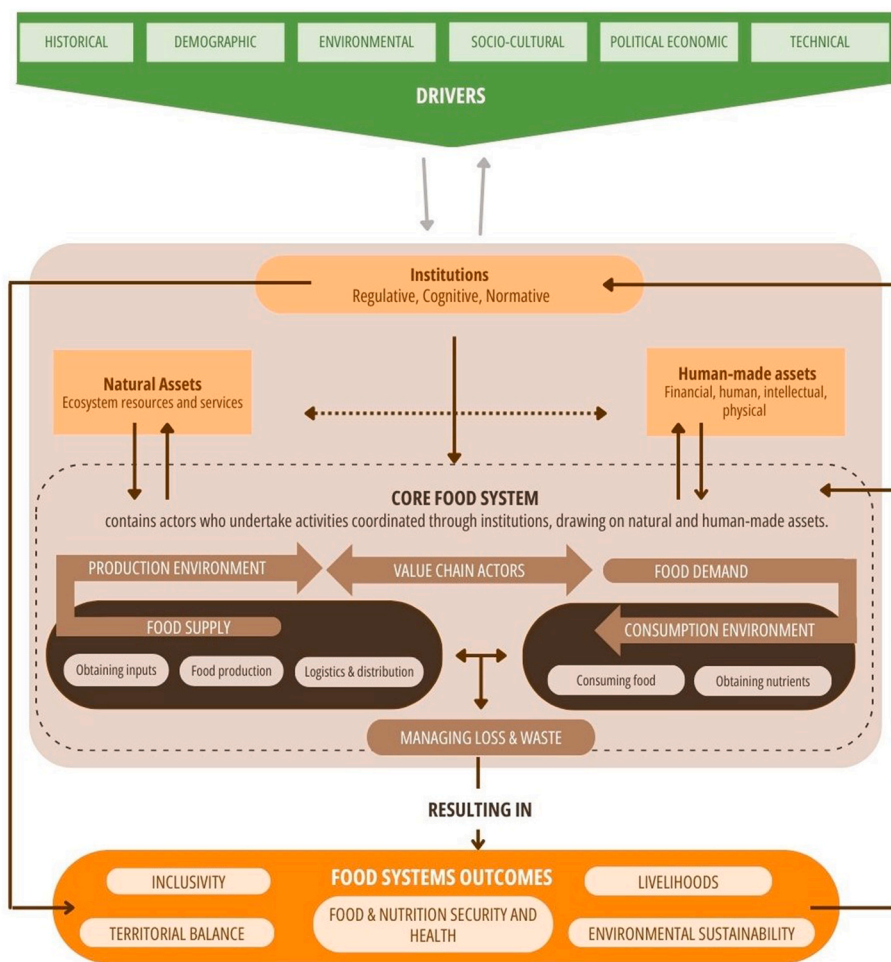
HISTORICAL
DEMOGRAPHIC
ENVIRONMENTAL
SOCIO-CULTURAL
POLITICAL ECONOMIC
TECHNICAL

DRIVERS

Institutions
Regulative, Cognitive, Normative

Natural Assets
Ecosystem resources and services

Human-made assets
Financial, human, intellectual, physical

CORE FOOD SYSTEM
contains actors who undertake activities coordinated through institutions, drawing on natural and human-made assets.

PRODUCTION ENVIRONMENT
VALUE CHAIN ACTORS
FOOD DEMAND
FOOD SUPPLY
CONSUMPTION ENVIRONMENT
Obtaining inputs
Food production
Logistics & distribution
Consuming food
Obtaining nutrients
MANAGING LOSS & WASTE

RESULTING IN

FOOD SYSTEMS OUTCOMES
INCLUSIVITY
LIVELIHOODS
TERRITORIAL BALANCE
FOOD & NUTRITION SECURITY AND HEALTH
ENVIRONMENTAL SUSTAINABILITY